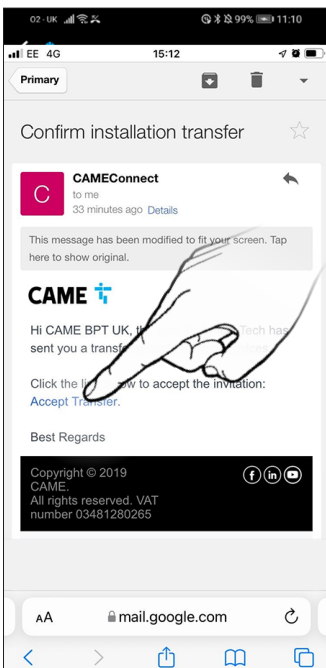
O2 - UK 99% 11:10

EE 4G 15:12

Primary

Confirm installation transfer

C CAMEConnect
to me
33 minutes ago Details

This message has been modified to fit your screen. Tap here to show original.

CAME

Hi CAME BPT UK, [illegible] Tech has sent you a transf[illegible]

Click the l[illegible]w to accept the invitation:
Accept Transfer.

Best Regards

Copyright © 2019 CAME.
All rights reserved. VAT number 03481280265

AA mail.google.com